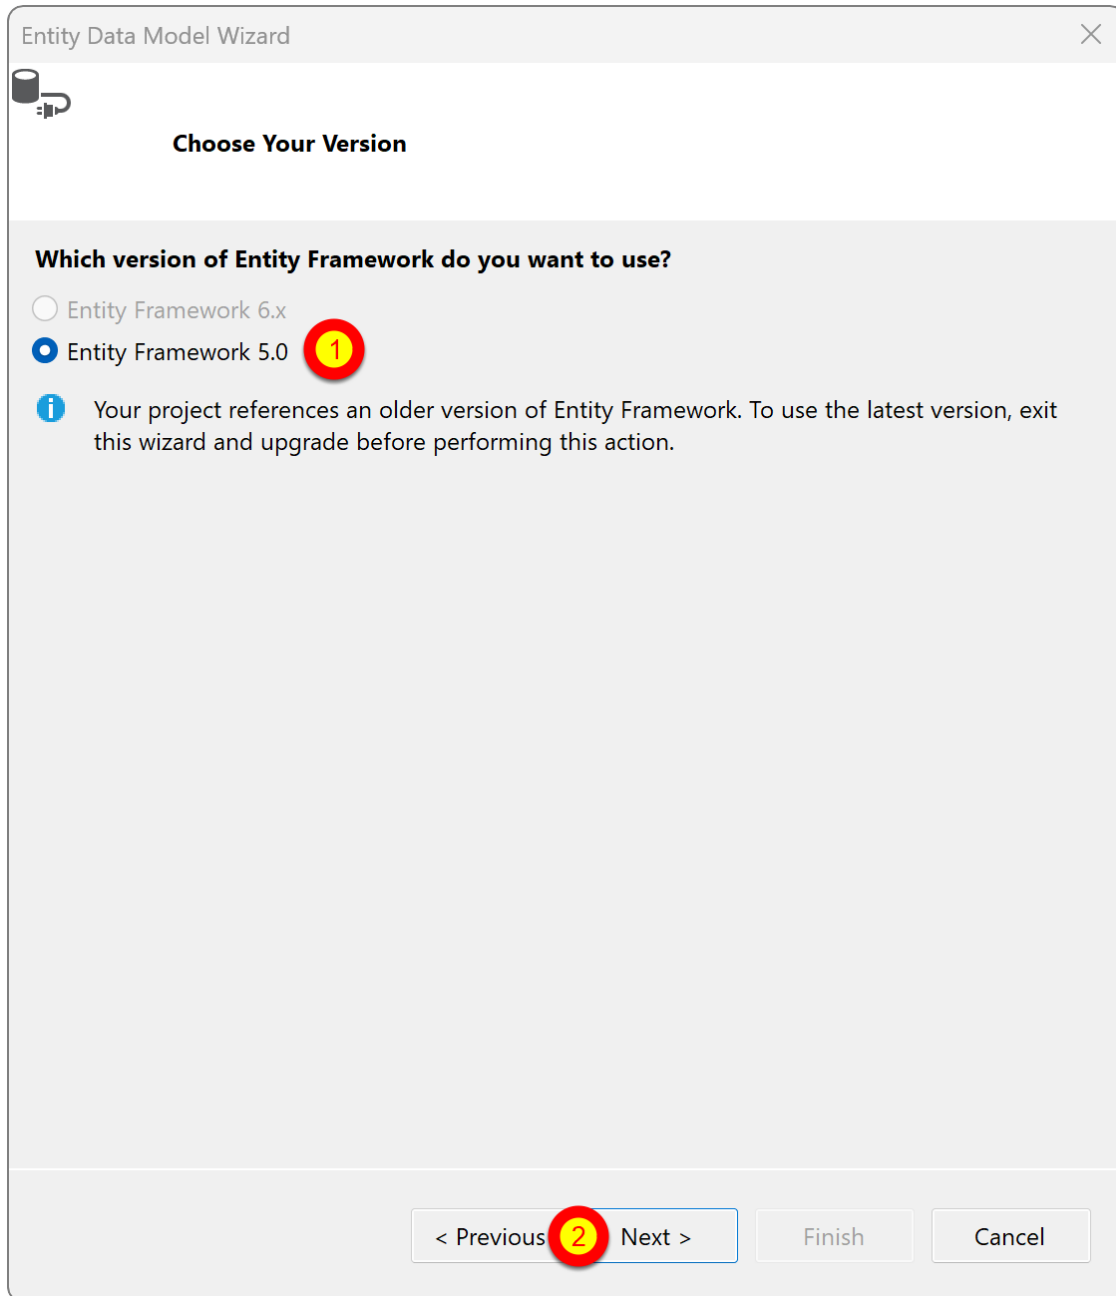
Entity Data Model Wizard

Choose Your Version

Which version of Entity Framework do you want to use?

Entity Framework 6.x

Entity Framework 5.0

1

Your project references an older version of Entity Framework. To use the latest version, exit this wizard and upgrade before performing this action.

< Previous

2

Next >

Finish

Cancel